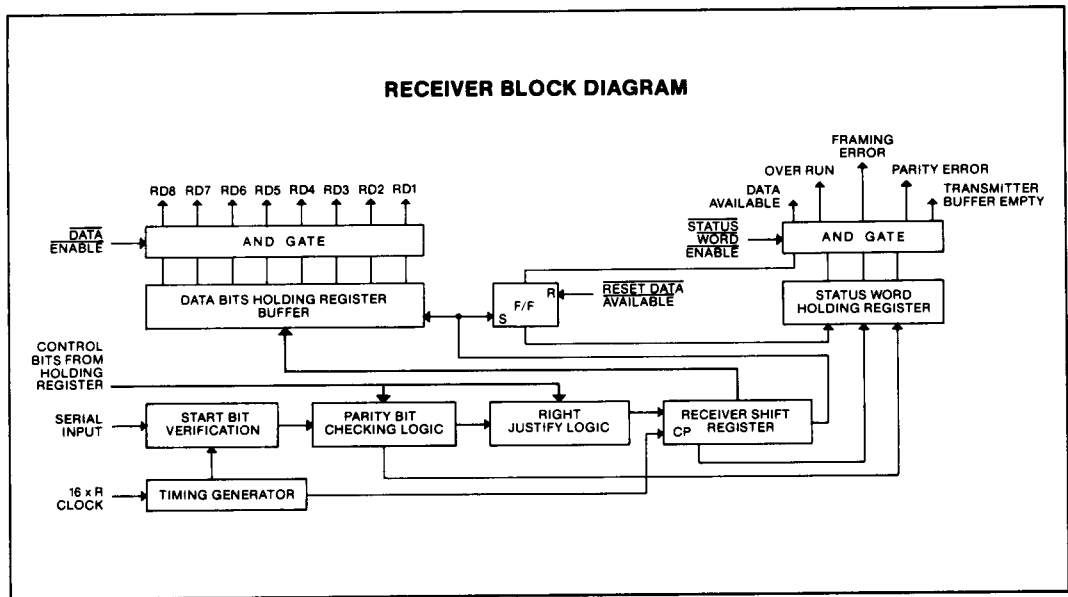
RECEIVER BLOCK DIAGRAM

RD8 RD7 RD6 RD5 RD4 RD3 RD2 RD1

$\overline{\text{DATA ENABLE}}$

AND GATE

DATA BITS HOLDING REGISTER BUFFER

F/F

R

S

$\overline{\text{RESET DATA AVAILABLE}}$

FRAMING ERROR

OVER RUN

PARITY ERROR

DATA AVAILABLE

TRANSMITTER BUFFER EMPTY

$\overline{\text{STATUS WORD ENABLE}}$

AND GATE

STATUS WORD HOLDING REGISTER

CONTROL BITS FROM HOLDING REGISTER

SERIAL INPUT

START BIT VERIFICATION

PARITY BIT CHECKING LOGIC

RIGHT JUSTIFY LOGIC

RECEIVER SHIFT REGISTER

CP

16 x R CLOCK

TIMING GENERATOR